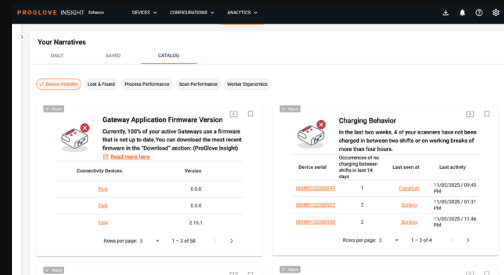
PROGLOVE INSIGHT Enhance DEVICES CONFIGURATIONS ANALYTICS

Your Narratives

DAILY SAVED CATALOG

Device Visibility Lost & Found Process Performance Scan Performance Worker Ergonomics

Report

Gateway Application Firmware Version

Currently, 100% of your active Gateways use a firmware that is not up to date. You can download the most recent firmware in the "Download" section: (ProGlove Insight)

Read more here

| Connectivity Devices | Version |
|---|---|
| See | 0.0.8 |
| See | 0.0.8 |
| See | 2.16.1 |

Rows per page: 3 1 – 3 of 58

Report

Charging Behavior

In the last two weeks, 4 of your scanners have not been charged in between two shifts or on working breaks of more than four hours.

| Device serial | Occurrences of no charging between shifts in last 14 days | Last seen at | Last activity |
|---|---|---|---|
| MGMR102380049 | 1 | Frankfurt | 11/05/2025 / 09:45 PM |
| MGMR102380072 | 2 | Sorting | 11/05/2025 / 01:31 PM |
| MGMR102380066 | 2 | Sorting | 11/05/2025 / 11:46 PM |

Rows per page: 3 1 – 3 of 4

Report

Report